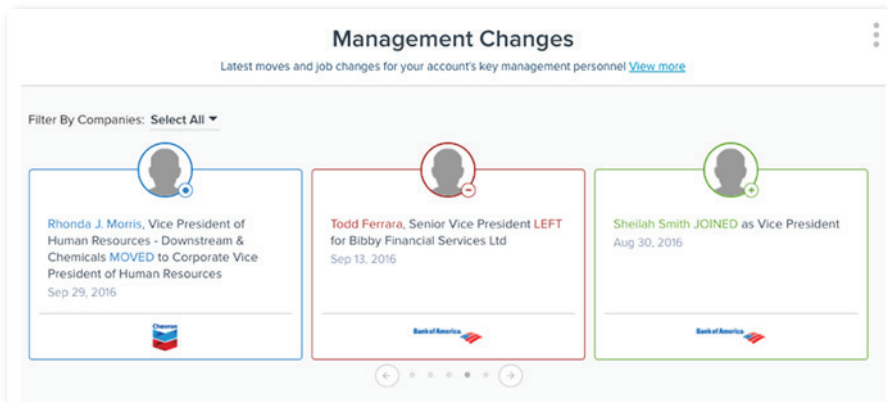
Management Changes

Latest moves and job changes for your account's key management personnel View more

Filter By Companies: Select All

Rhonda J. Morris, Vice President of Human Resources - Downstream & Chemicals MOVED to Corporate Vice President of Human Resources
Sep 29, 2016

Chevron

Todd Ferrara, Senior Vice President LEFT for Bibby Financial Services Ltd
Sep 13, 2016

Bank of America

Sheilah Smith JOINED as Vice President
Aug 30, 2016

Bank of America